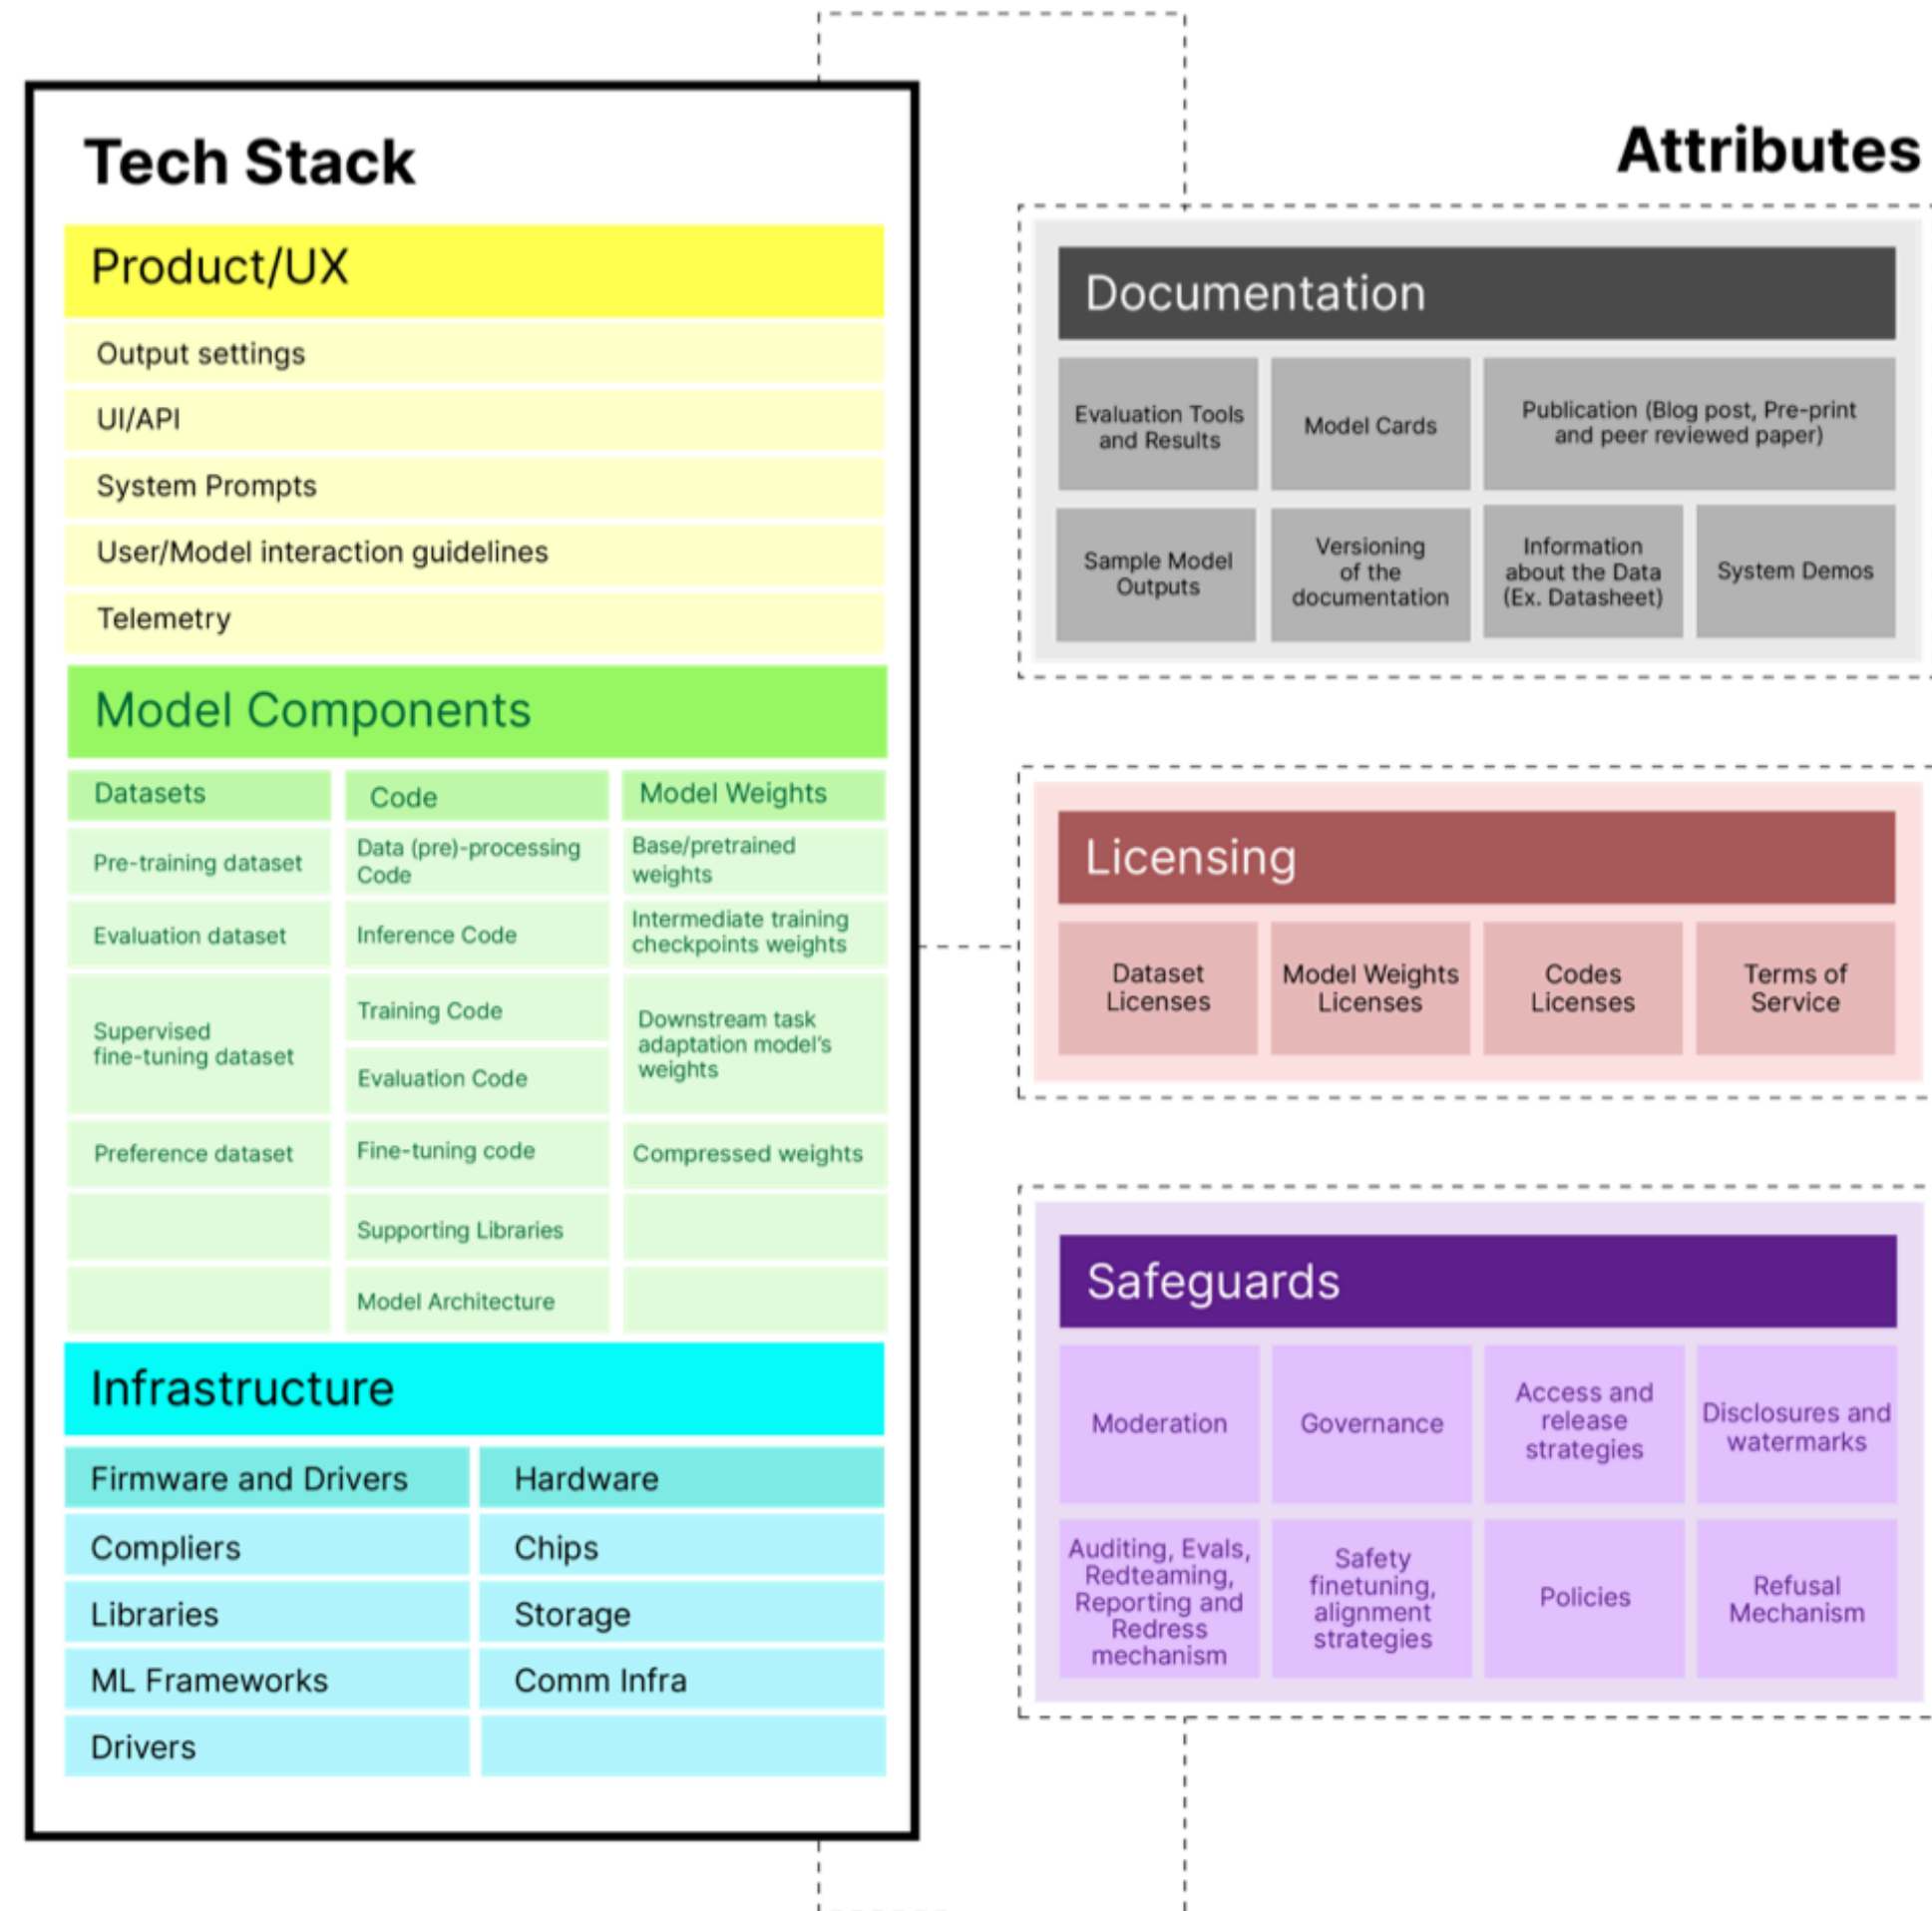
Tech Stack

Product/UX

Output settings

UI/API

System Prompts

User/Model interaction guidelines

Telemetry

Model Components

| Datasets | Code | Model Weights |
|---|---|---|
| Pre-training dataset | Data (pre)-processing Code | Base/pretrained weights |
| Evaluation dataset | Inference Code | Intermediate training checkpoints weights |
| Supervised fine-tuning dataset | Training Code | Downstream task adaptation model's weights |
| | Evaluation Code | |
| Preference dataset | Fine-tuning code | Compressed weights |
| | Supporting Libraries | |
| | Model Architecture | |

Infrastructure

| Firmware and Drivers | Hardware |
|---|---|
| Compliers | Chips |
| Libraries | Storage |
| ML Frameworks | Comm Infra |
| Drivers | |

Attributes

Documentation

Evaluation Tools and Results

Model Cards

Publication (Blog post, Pre-print and peer reviewed paper)

Sample Model Outputs

Versioning of the documentation

Information about the Data (Ex. Datasheet)

System Demos

Licensing

Dataset Licenses

Model Weights Licenses

Codes Licenses

Terms of Service

Safeguards

Moderation

Governance

Access and release strategies

Disclosures and watermarks

Auditing, Evals, Redteaming, Reporting and Redress mechanism

Safety finetuning, alignment strategies

Policies

Refusal Mechanism